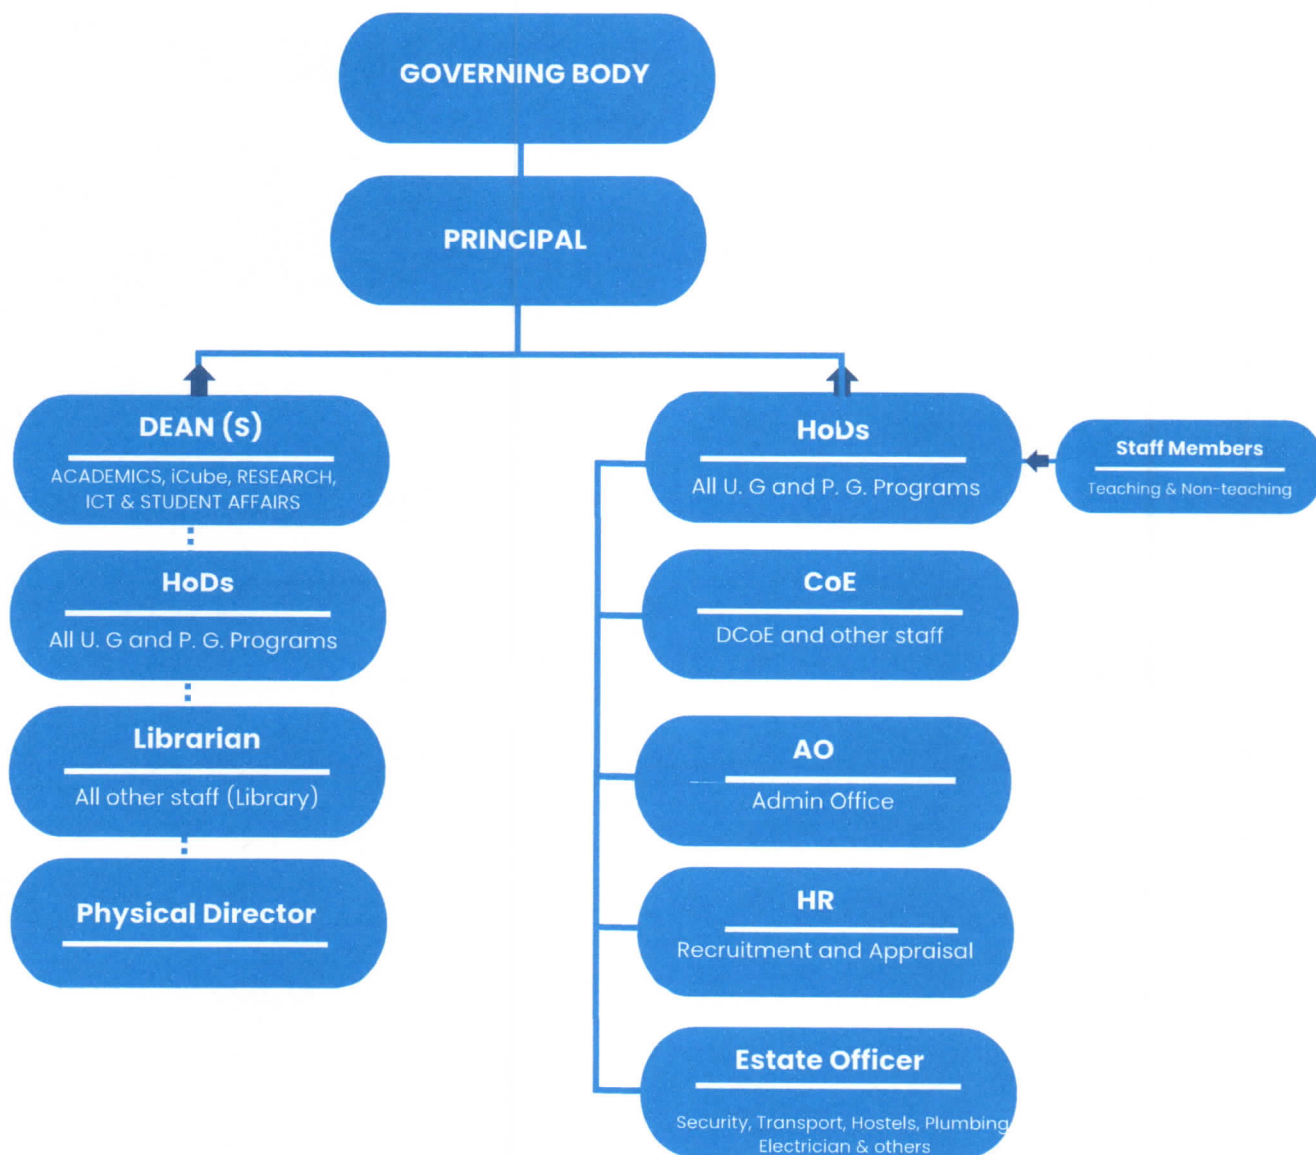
GOVERNING BODY

PRINCIPAL

DEAN (S)
ACADEMICS, iCube, RESEARCH, ICT & STUDENT AFFAIRS

HoDs
All U. G and P. G. Programs

Librarian
All other staff (Library)

Physical Director

HoDs
All U. G and P. G. Programs

Staff Members
Teaching & Non-teaching

CoE
DCoE and other staff

AO
Admin Office

HR
Recruitment and Appraisal

Estate Officer
Security, Transport, Hostels, Plumbing Electrician & others